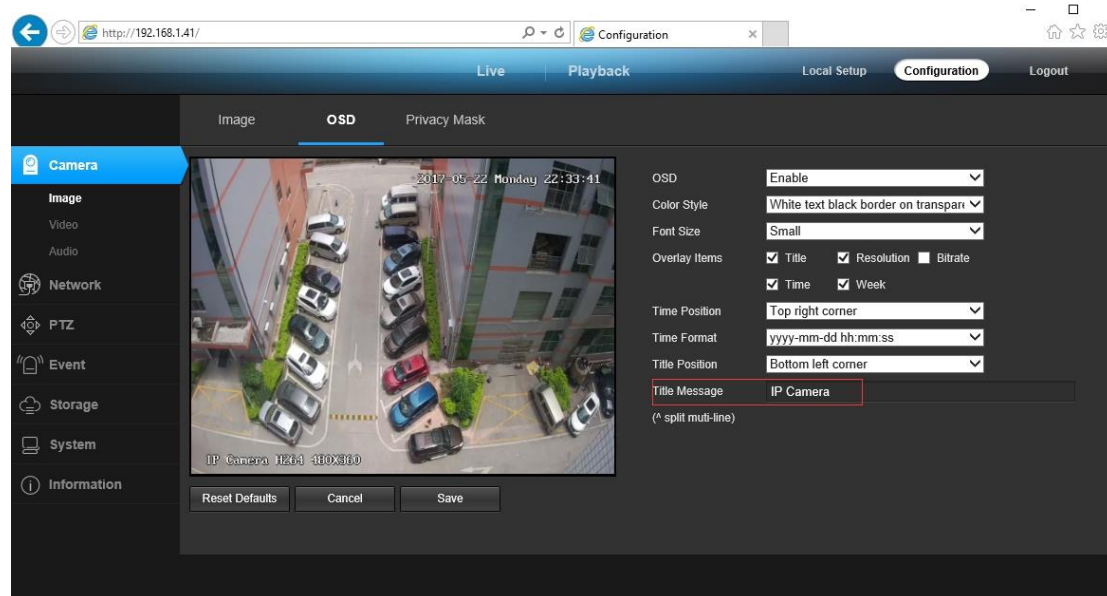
http://192.168.1.41/
Configuration

Live
Playback
Local Setup
Configuration
Logout

Image
OSD
Privacy Mask

Camera
Image
Video
Audio
Network
PTZ
Event
Storage
System
Information

2017-05-22 Monday 22:33:41
IP Camera H264 480X360

OSD
Enable
Color Style
White text black border on transpare
Font Size
Small
Overlay Items
Title
Resolution
Bitrate
Time
Week
Time Position
Top right corner
Time Format
yyyy-mm-dd hh:mm:ss
Title Position
Bottom left corner
Title Message
IP Camera
(^ split muti-line)

Reset Defaults
Cancel
Save